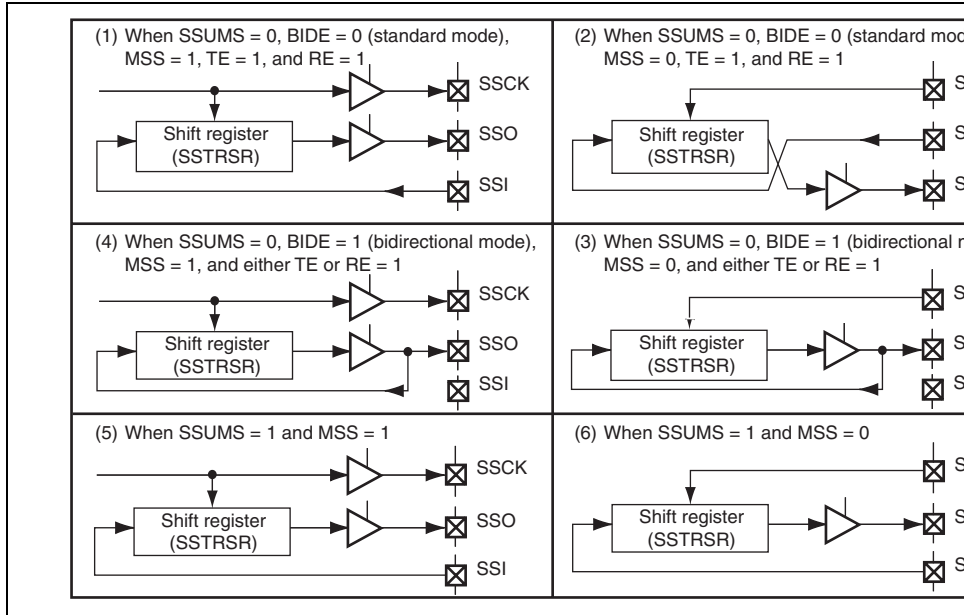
(1) When SSUMS = 0, BIDE = 0 (standard mode), MSS = 1, TE = 1, and RE = 1

SSCK

Shift register (SSTRSR)

SSO

SSI

(2) When SSUMS = 0, BIDE = 0 (standard mod MSS = 0, TE = 1, and RE = 1

S

Shift register (SSTRSR)

S

S

(4) When SSUMS = 0, BIDE = 1 (bidirectional mode), MSS = 1, and either TE or RE = 1

SSCK

Shift register (SSTRSR)

SSO

SSI

(3) When SSUMS = 0, BIDE = 1 (bidirectional r MSS = 0, and either TE or RE = 1

S

Shift register (SSTRSR)

S

S

(5) When SSUMS = 1 and MSS = 1

SSCK

Shift register (SSTRSR)

SSO

SSI

(6) When SSUMS = 1 and MSS = 0

S

Shift register (SSTRSR)

S

S